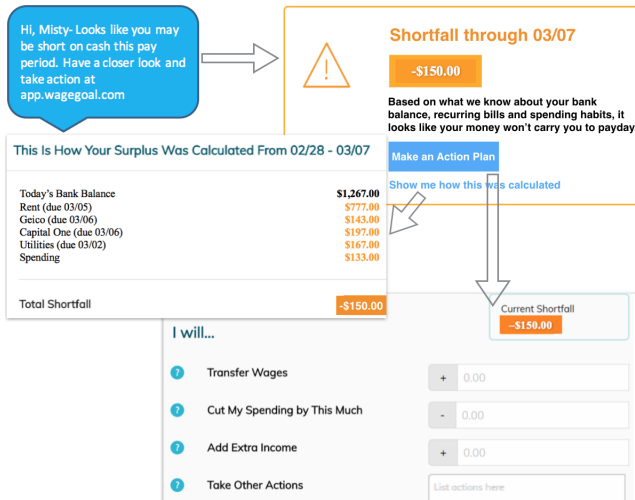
Hi, Misty- Looks like you may be short on cash this pay period. Have a closer look and take action at app.wagegoal.com

Shortfall through 03/07

-$150.00

Based on what we know about your bank balance, recurring bills and spending habits, it looks like your money won't carry you to payday

Make an Action Plan

Show me how this was calculated

This Is How Your Surplus Was Calculated From 02/28 - 03/07

| | |
|---|---|
| Today's Bank Balance | $1,267.00 |
| Rent (due 03/05) | $777.00 |
| Geico (due 03/06) | $143.00 |
| Capital One (due 03/06) | $197.00 |
| Utilities (due 03/02) | $167.00 |
| Spending | $133.00 |

Total Shortfall -$150.00

Current Shortfall
-$150.00

I will...

? Transfer Wages + 0.00

? Cut My Spending by This Much - 0.00

? Add Extra Income + 0.00

? Take Other Actions List actions here